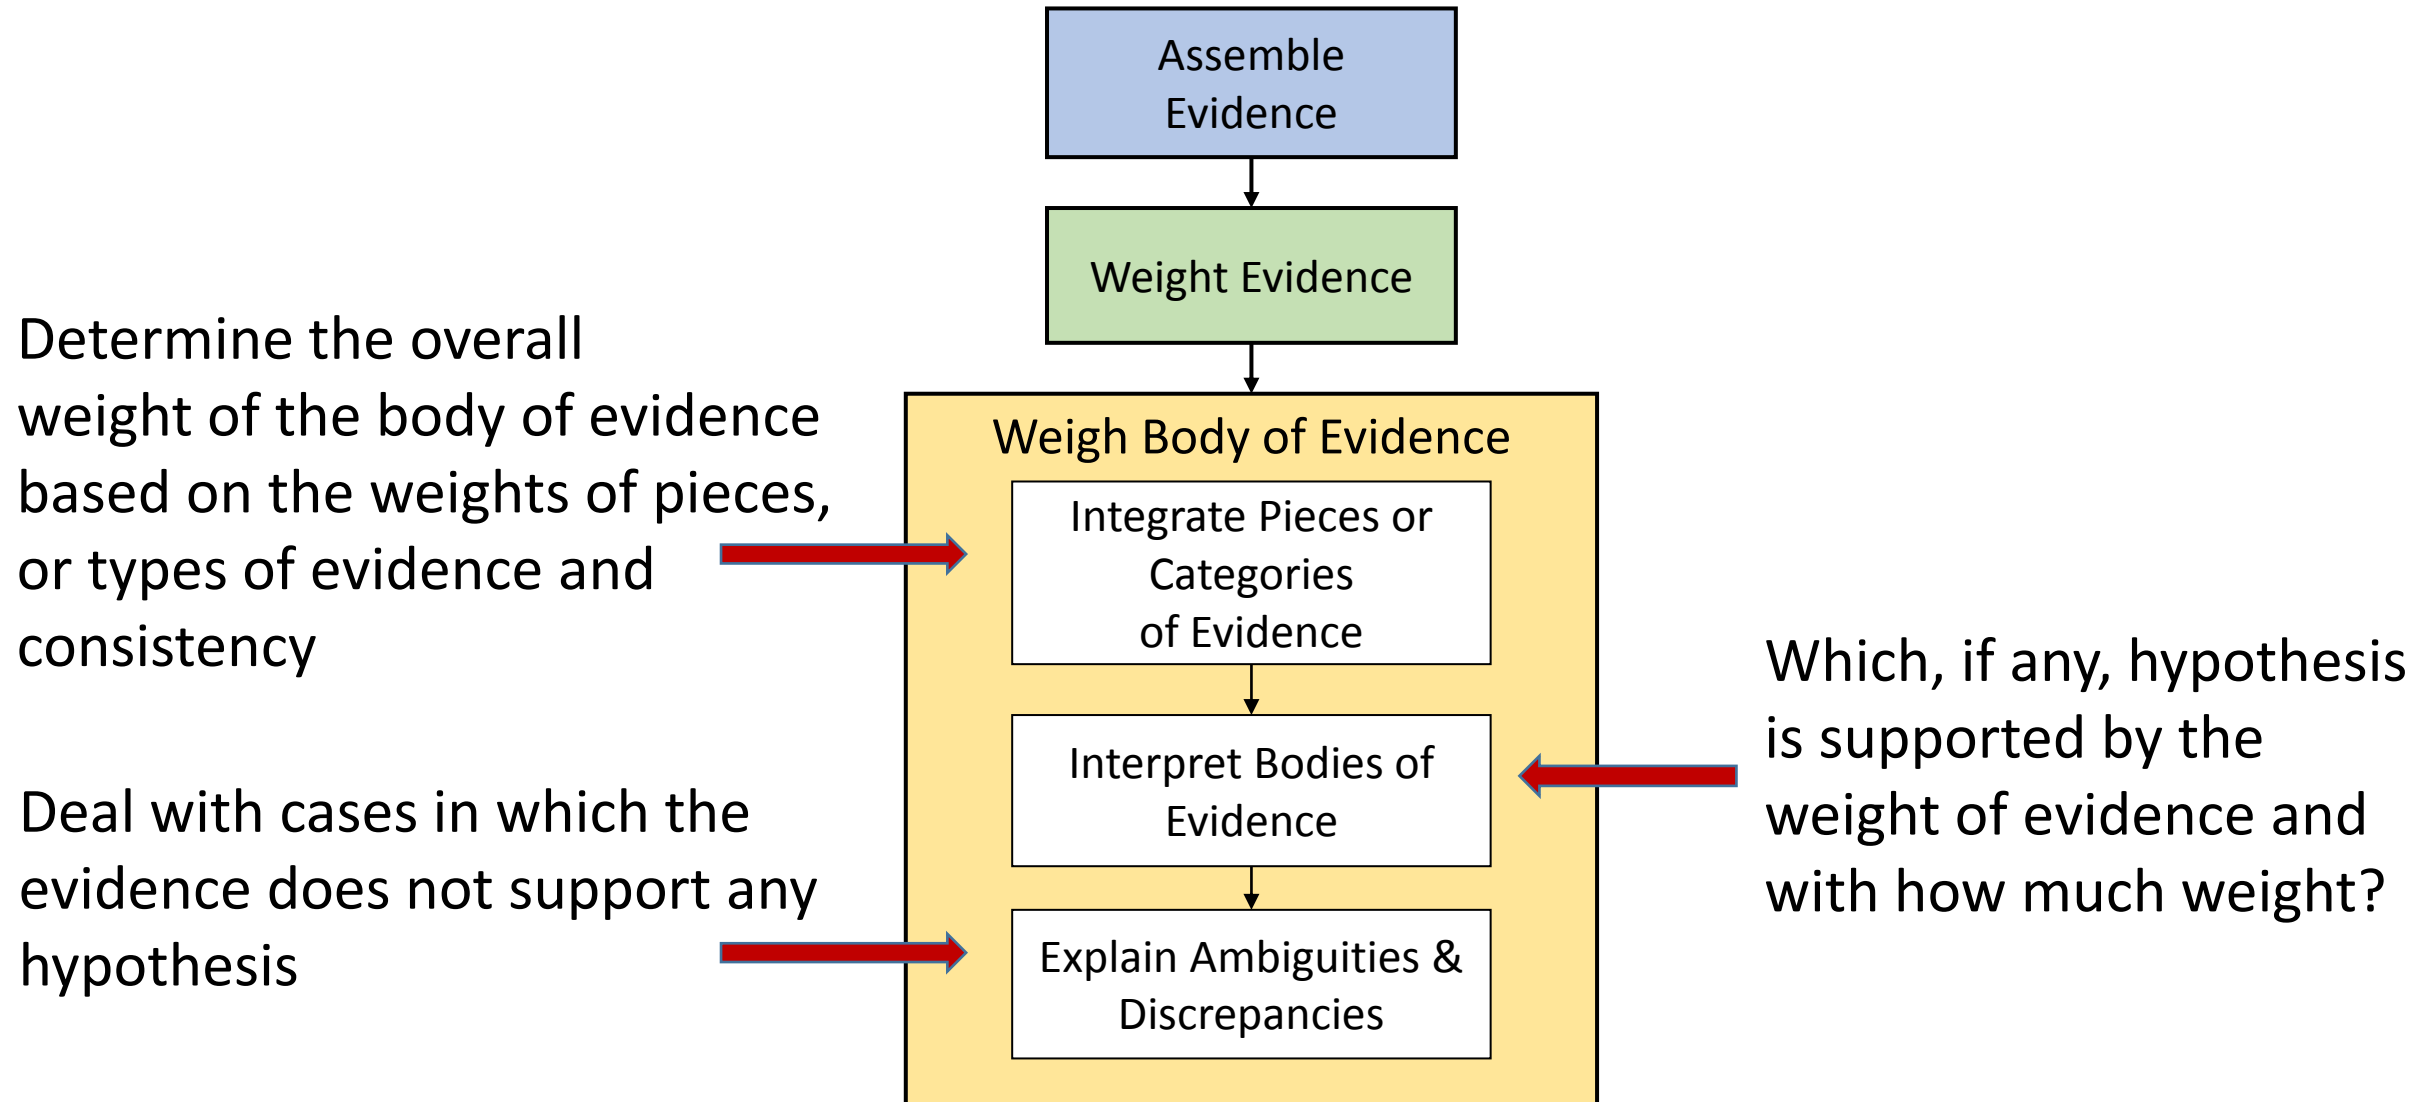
Assemble Evidence

Weight Evidence

Weigh Body of Evidence

Integrate Pieces or Categories of Evidence

Interpret Bodies of Evidence

Explain Ambiguities & Discrepancies

Determine the overall weight of the body of evidence based on the weights of pieces, or types of evidence and consistency

Deal with cases in which the evidence does not support any hypothesis

Which, if any, hypothesis is supported by the weight of evidence and with how much weight?